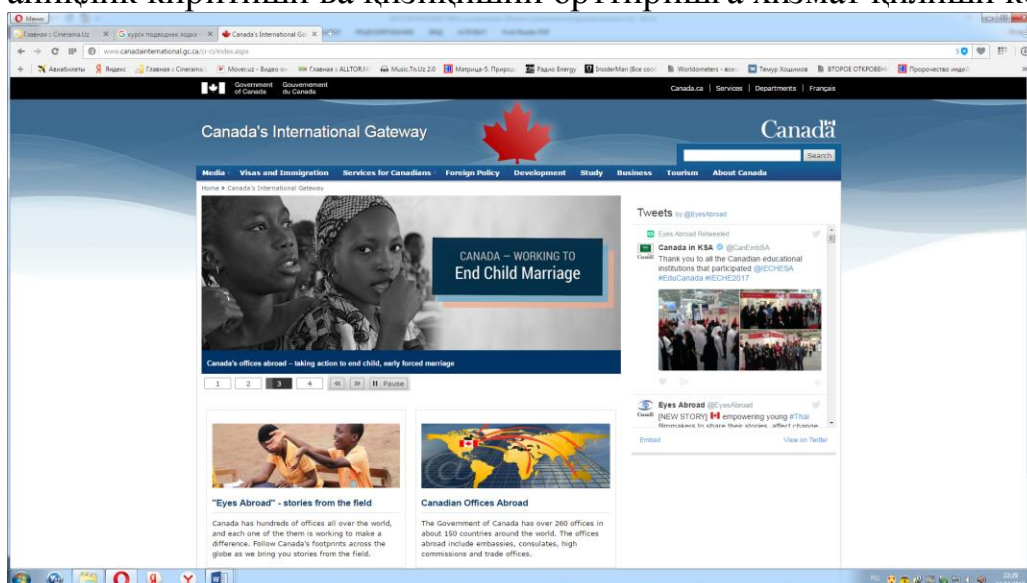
аликлик киритиш ва қизиқиш ортириш хизмат қилиши к

Меню

Главная :: Cinerama.Uz | курск подводная лодка | Canada's International Ga

www.canadainternational.gc.ca/ci-ci/index.aspx

Авиабилеты | Яндекс | Главная :: Cinerama | Moverup - Видео он | Главная :: ALLTOR | Music.Tn.Uz 2.0 | Матрица-5. Природ | Радио Energy | InsiderMan (Все соо | Worldometers - все | Темур Хошимов | ВТОРОЕ ОТКРОВЕН | Пророчество инде

Government of Canada | Gouvernement du Canada

Canada.ca | Services | Departments | Français

Canada's International Gateway

Canada

Search

Media | Visas and Immigration | Services for Canadians | Foreign Policy | Development | Study | Business | Tourism | About Canada

Home ▸ Canada's International Gateway

CANADA – WORKING TO
End Child Marriage

Canada's offices abroad – taking action to end child, early forced marriage

1 | 2 | 3 | 4 | « | » | II Pause

Tweets by @EyesAbroad

Eyes Abroad Retweeted

Canada in KSA @CanEmbSA
Thank you to all the Canadian educational institutions that participated @IECHESA #EduCanada #IECHE2017

Eyes Abroad @EyesAbroad
[NEW STORY] empowering young #Thai filmmakers to share their stories, affect change

Embed | View on Twitter

"Eyes Abroad" - stories from the field

Canada has hundreds of offices all over the world, and each one of the them is working to make a difference. Follow Canada's footprints across the globe as we bring you stories from the field.

Canadian Offices Abroad

The Government of Canada has over 260 offices in about 150 countries around the world. The offices abroad include embassies, consulates, high commissions and trade offices.

RU 22:29